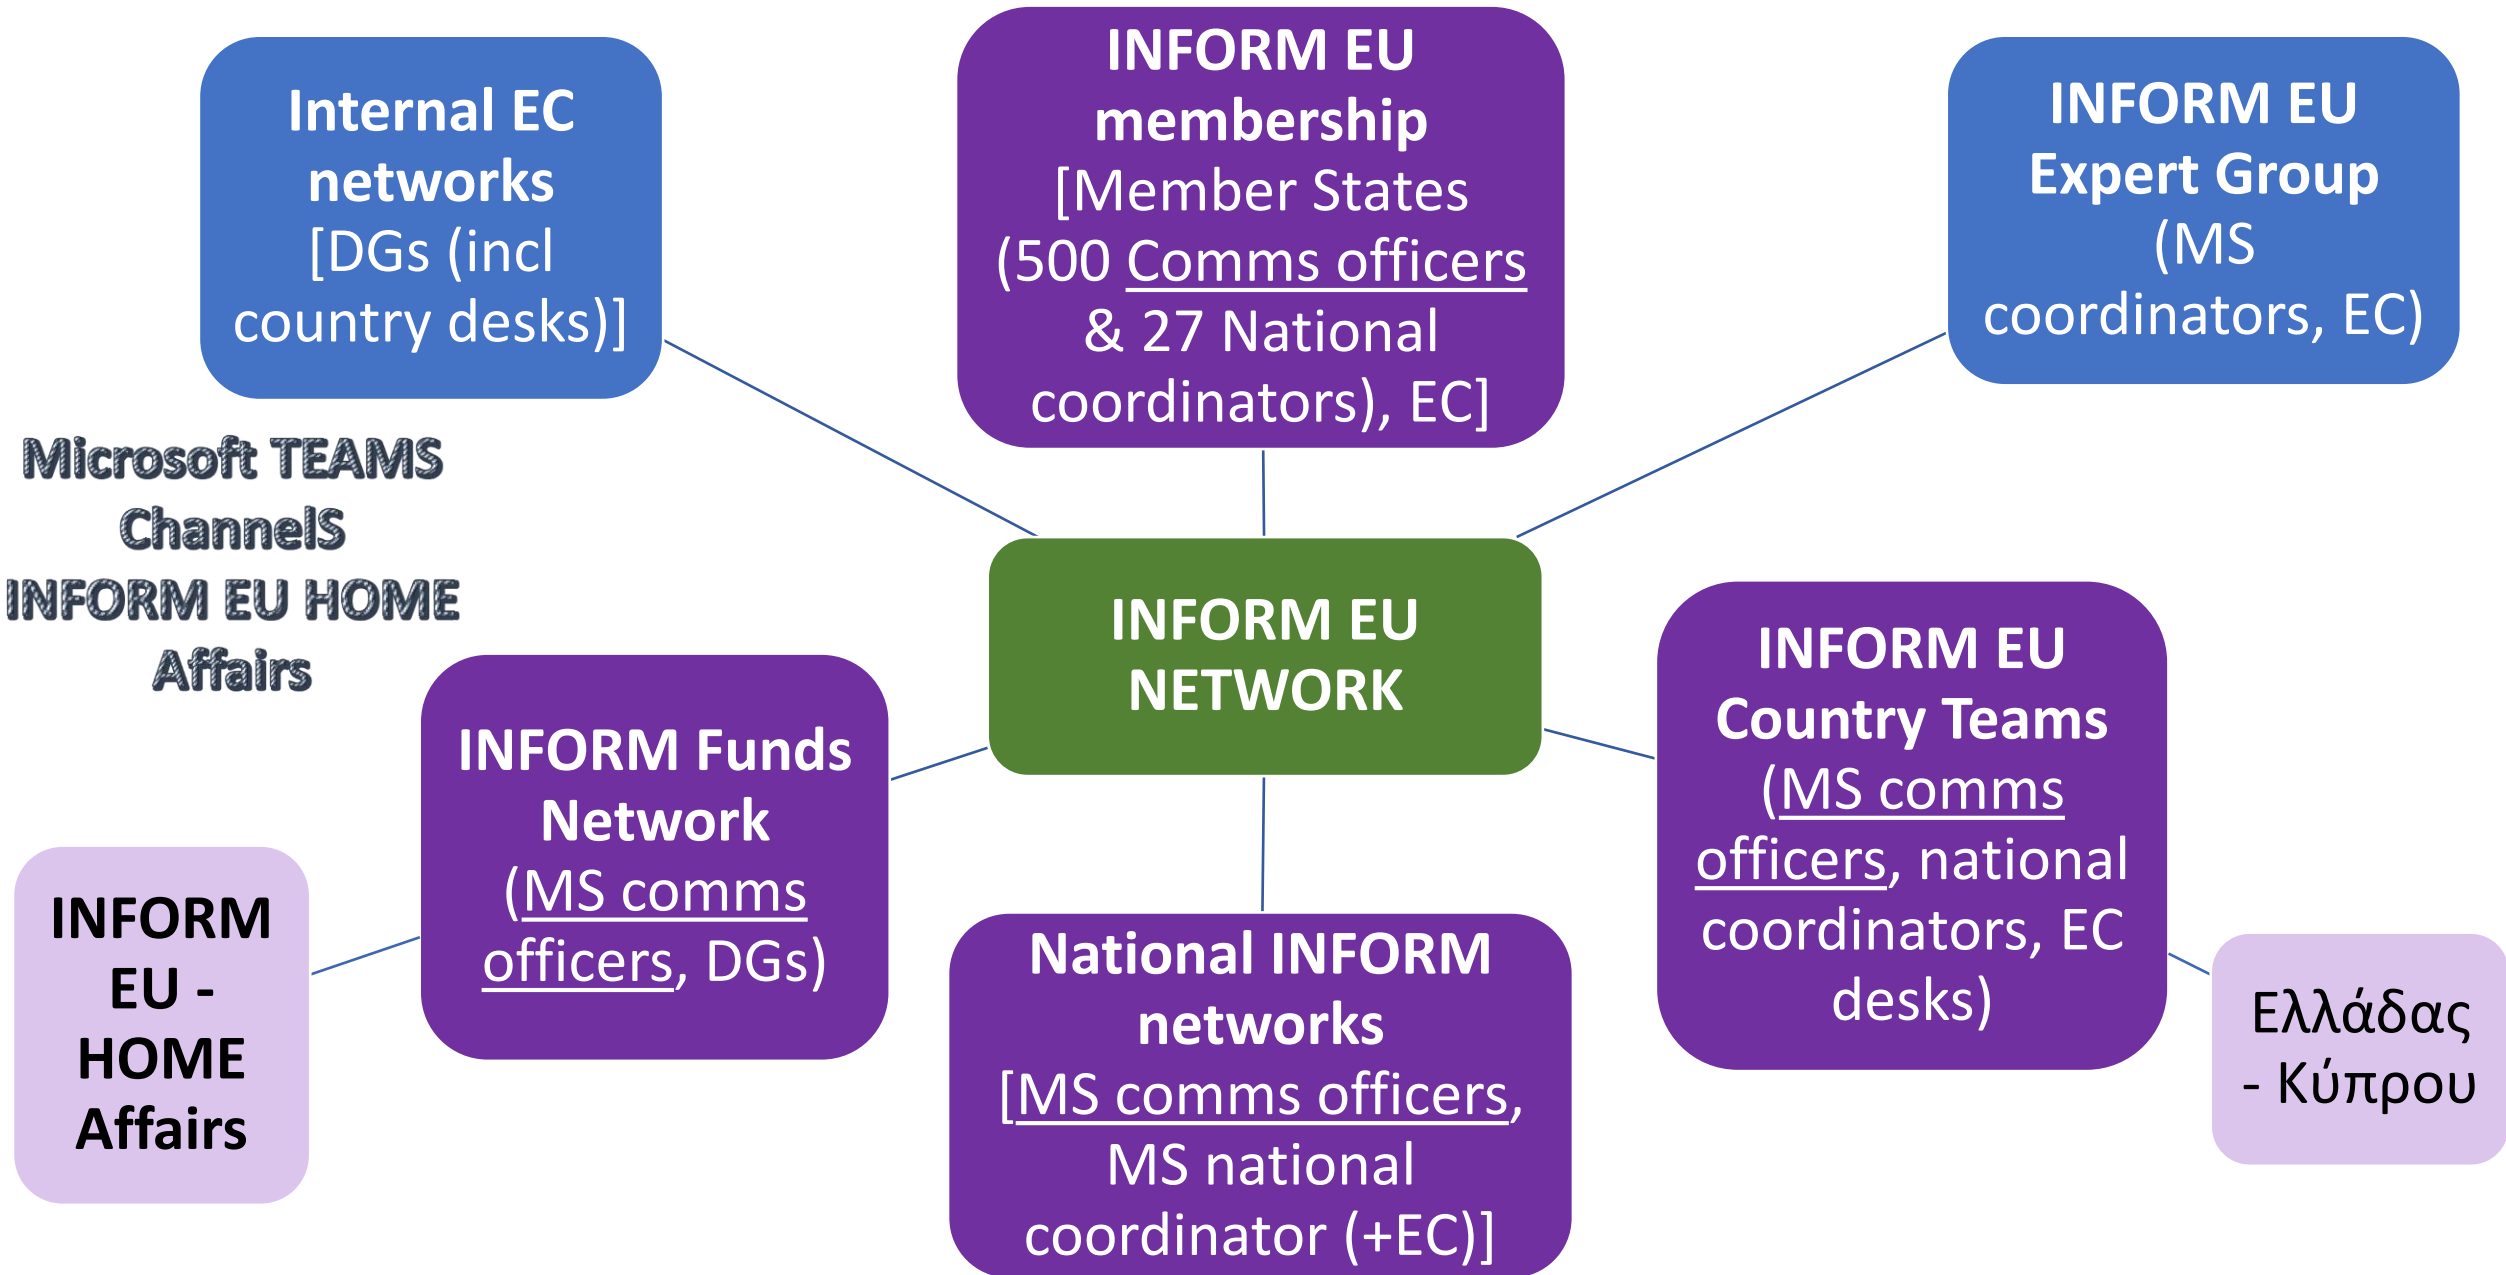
Internal EC networks [DGs (incl country desks)]

INFORM EU membership [Member States (500 Comms officers & 27 National coordinators), EC]

INFORM EU Expert Group (MS coordinators, EC)

Microsoft TEAMS ChannelS INFORM EU HOME Affairs

INFORM EU NETWORK

INFORM Funds Network (MS comms officers, DGs)

INFORM EU Country Teams (MS comms officers, national coordinators, EC desks)

INFORM EU - HOME Affairs

National INFORM networks [MS comms officers, MS national coordinator (+EC)]

Ελλάδας - Κύπρου